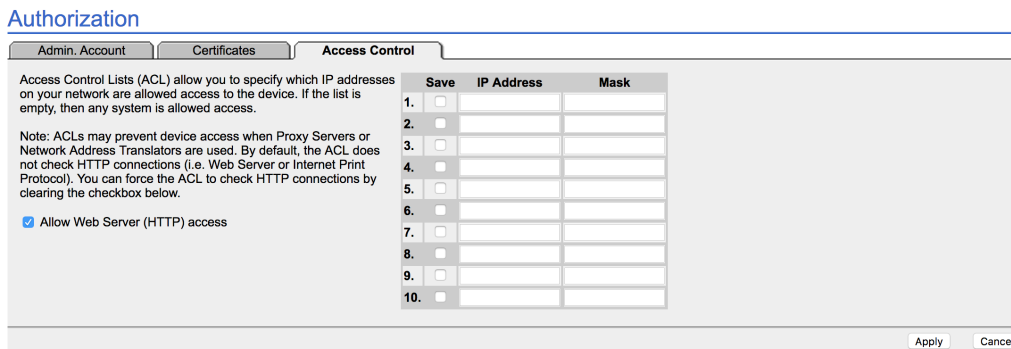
Authorization

Admin. Account | Certificates | Access Control

Access Control Lists (ACL) allow you to specify which IP addresses on your network are allowed access to the device. If the list is empty, then any system is allowed access.

Note: ACLs may prevent device access when Proxy Servers or Network Address Translators are used. By default, the ACL does not check HTTP connections (i.e. Web Server or Internet Print Protocol). You can force the ACL to check HTTP connections by clearing the checkbox below.

Allow Web Server (HTTP) access

| | Save | IP Address | Mask |
|---|---|---|---|
| 1. | | | |
| 2. | | | |
| 3. | | | |
| 4. | | | |
| 5. | | | |
| 6. | | | |
| 7. | | | |
| 8. | | | |
| 9. | | | |
| 10. | | | |

Apply Cance